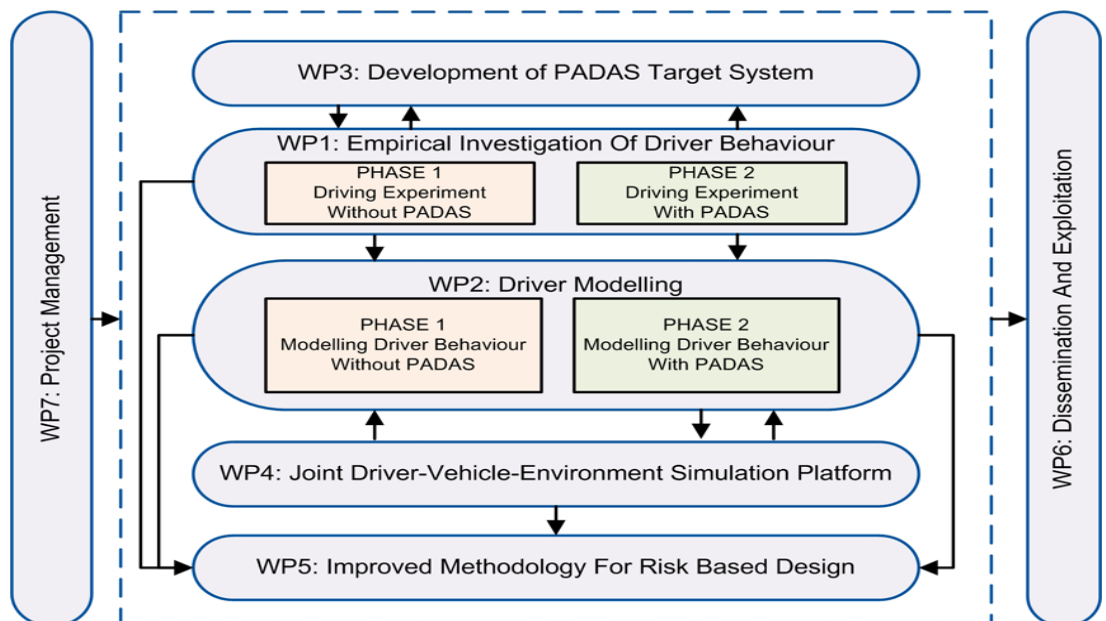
WP7: Project Management

WP3: Development of PADAS Target System

WP1: Empirical Investigation Of Driver Behaviour

PHASE 1
Driving Experiment
Without PADAS

PHASE 2
Driving Experiment
With PADAS

WP2: Driver Modelling

PHASE 1
Modelling Driver Behaviour
Without PADAS

PHASE 2
Modelling Driver Behaviour
With PADAS

WP4: Joint Driver-Vehicle-Environment Simulation Platform

WP5: Improved Methodology For Risk Based Design

WP6: Dissemination And Exploitation